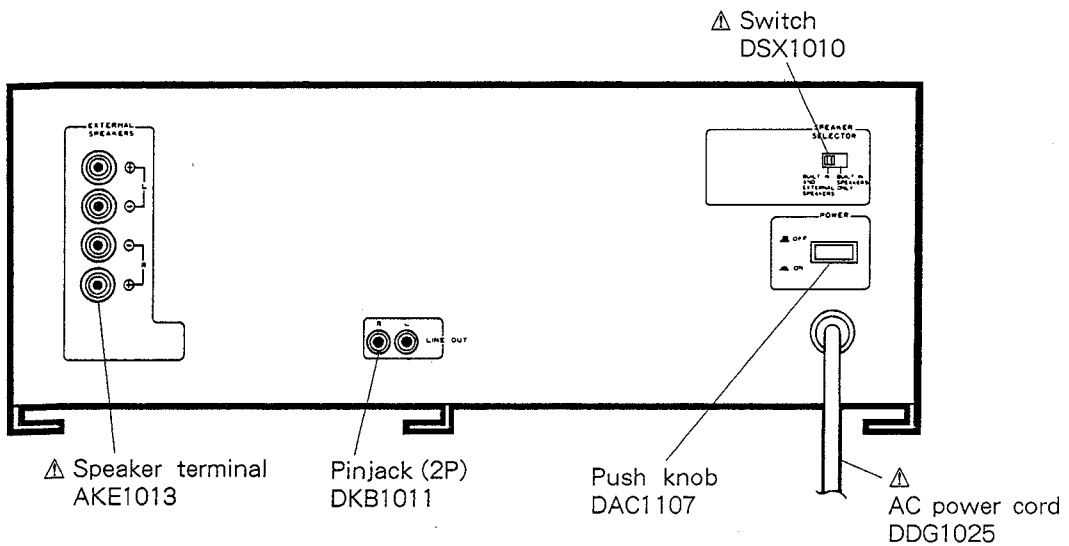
⚠ Switch
DSX1010

EXTERNAL SPEAKERS

⊕ L ⊖

⊖ R ⊕

SPEAKER SELECTOR

BUILT IN AND EXTERNAL SPEAKERS

BUILT IN SPEAKERS ONLY

POWER

OFF

ON

R L LINE OUT

⚠ Speaker terminal
AKE1013

Pinjack (2P)
DKB1011

Push knob
DAC1107

⚠
AC power cord
DDG1025